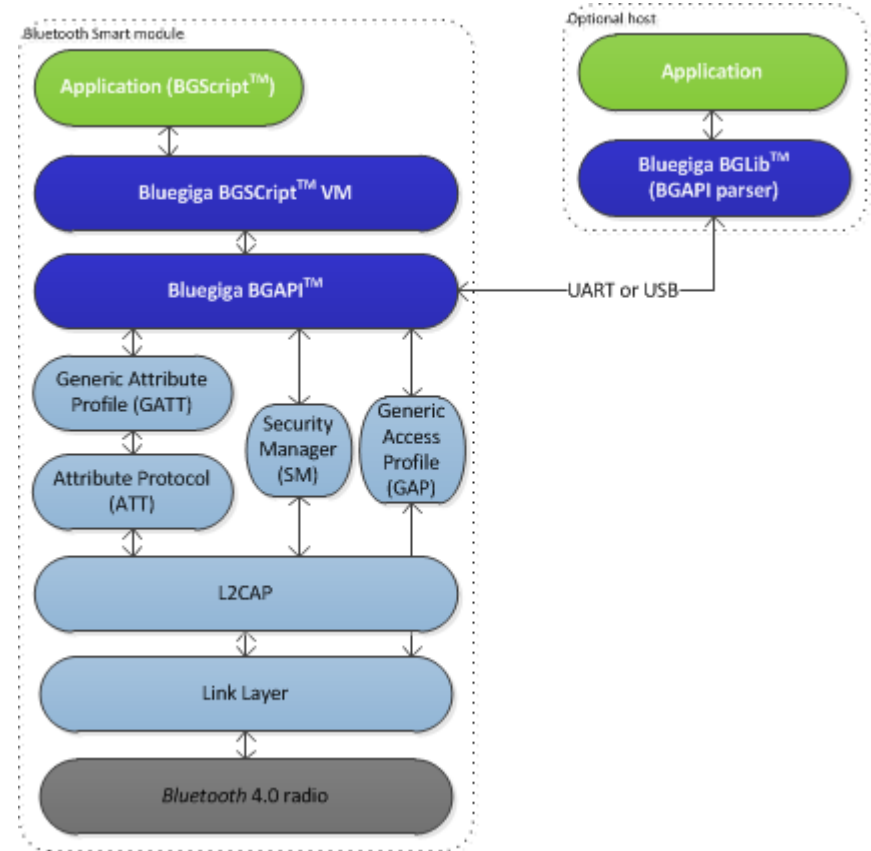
Bluetooth Smart module

Application (BGScript$^{TM}$)

Bluegiga BGSCript$^{TM}$ VM

Bluegiga BGAPI$^{TM}$

Generic Attribute Profile (GATT)

Attribute Protocol (ATT)

Security Manager (SM)

Generic Access Profile (GAP)

L2CAP

Link Layer

Bluetooth 4.0 radio

Optional host

Application

Bluegiga BGLib$^{TM}$ (BGAPI parser)

UART or USB